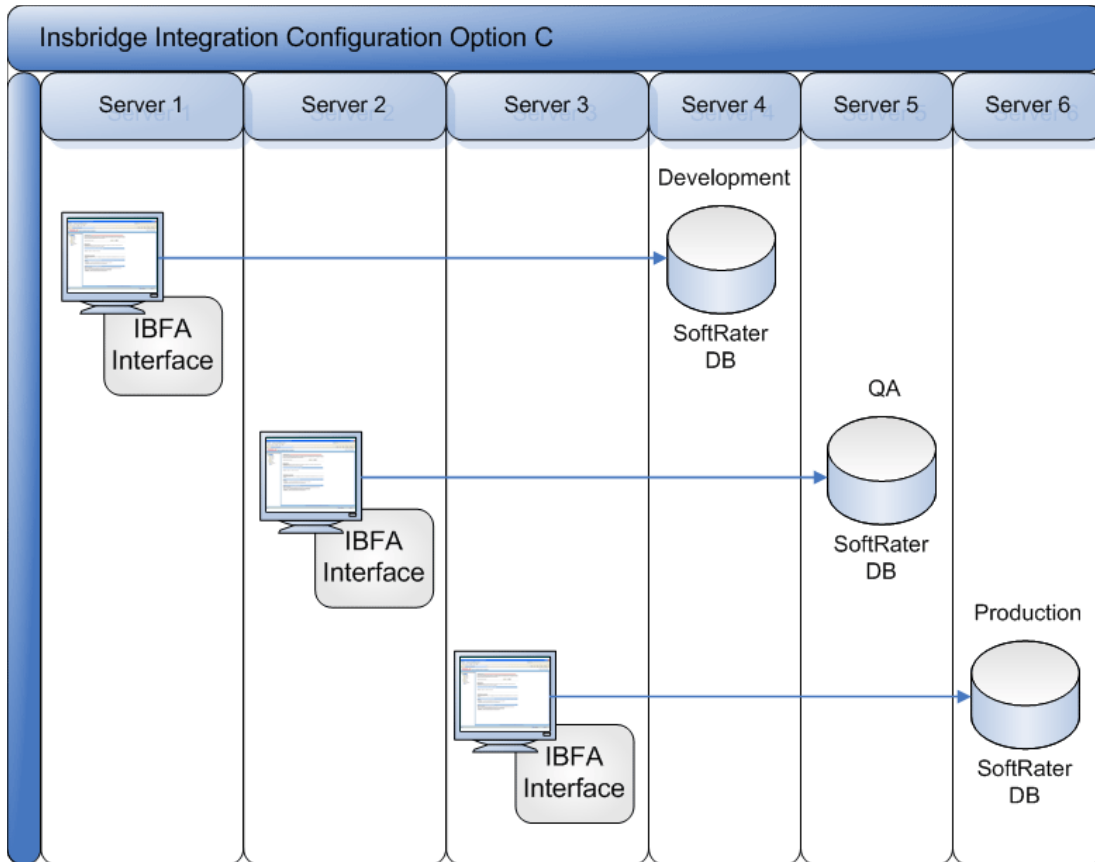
Insbridge Integration Configuration Option C

| Server 1 | Server 2 | Server 3 | Server 4 | Server 5 | Server 6 |
|---|---|---|---|---|---|

Development

IBFA Interface

SoftRater DB

QA

IBFA Interface

SoftRater DB

Production

IBFA Interface

SoftRater DB